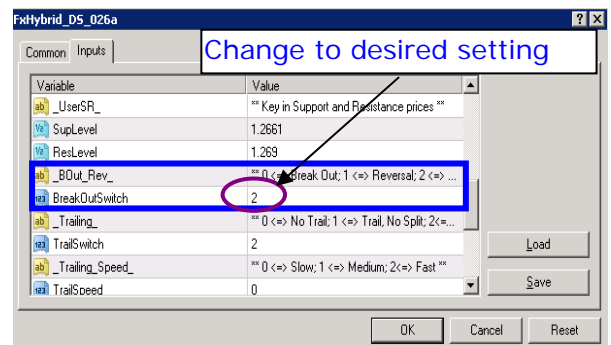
FxHybrid_DS_026a

? X

Common | Inputs

Change to desired setting

| Variable | Value |
|---|---|
| _UserSR_ | ** Key in Support and Resistance prices ** |
| SupLevel | 1.2661 |
| ResLevel | 1.269 |
| _BOut_Rev_ | ** 0 <=> Break Out; 1 <=> Reversal; 2 <=> ... |
| BreakOutSwitch | 2 |
| _Trailing_ | ** 0 <=> No Trail; 1 <=> Trail, No Split; 2<=... |
| TrailSwitch | 2 |
| _Trailing_Speed_ | ** 0 <=> Slow; 1 <=> Medium; 2<=> Fast ** |
| TrailSpeed | 0 |

Load

Save

OK | Cancel | Reset